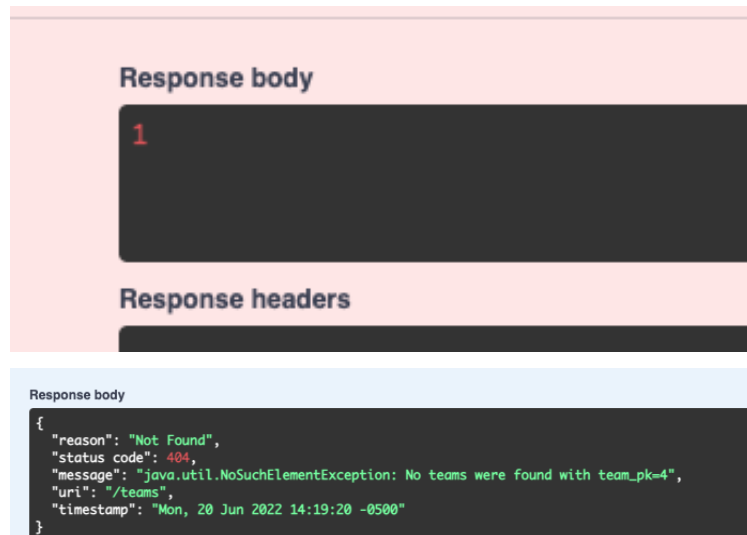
Response body

1

Response headers

Response body

{
"reason": "Not Found",
"status code": 404,
"message": "java.util.NoSuchElementException: No teams were found with team_pk=4",
"uri": "/teams",
"timestamp": "Mon, 20 Jun 2022 14:19:20 -0500"
}